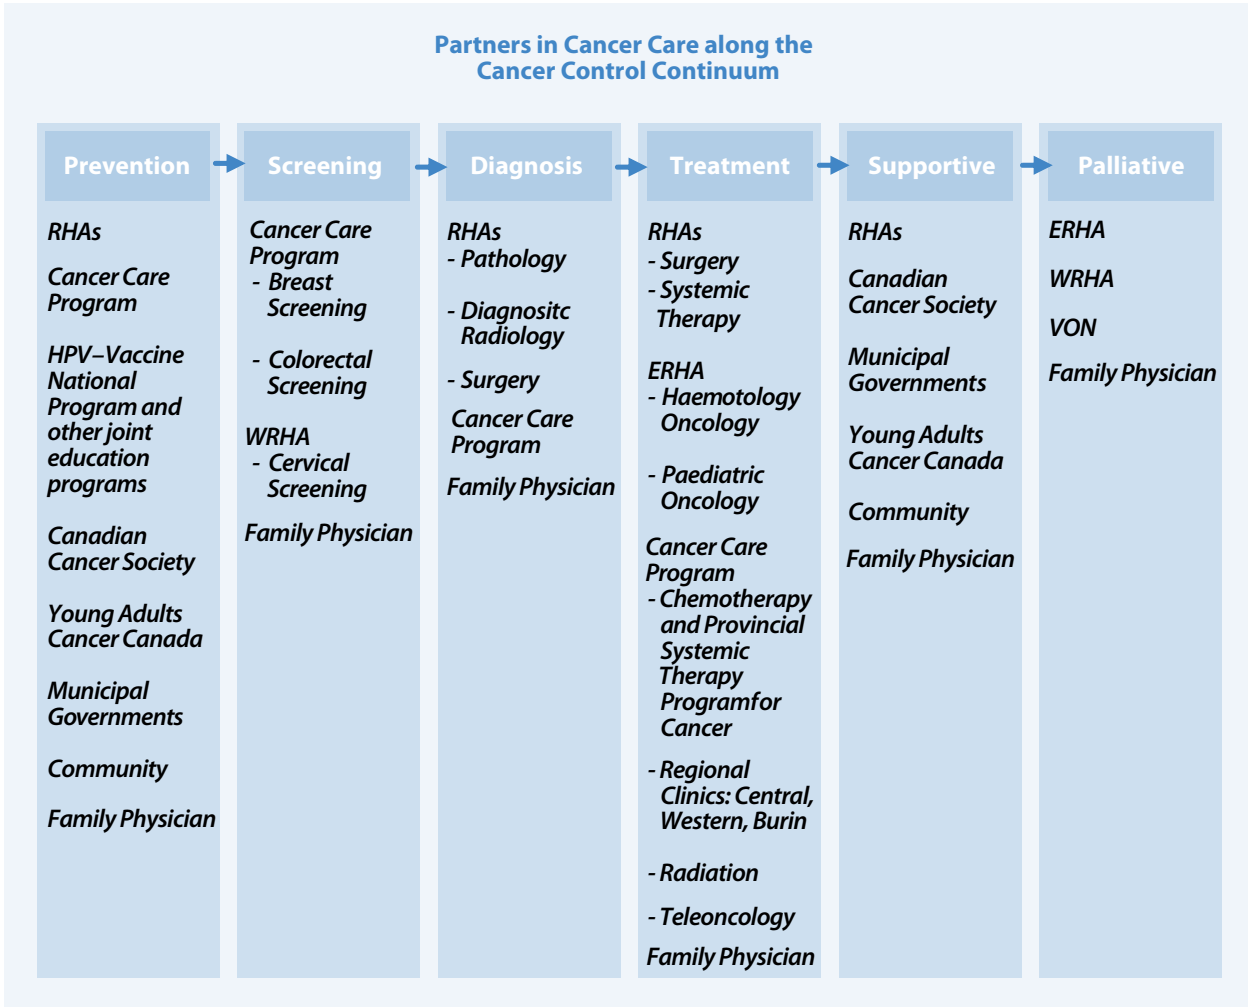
Partners in Cancer Care along the Cancer Control Continuum

Prevention

RHAs

Cancer Care Program

HPV–Vaccine National Program and other joint education programs

Canadian Cancer Society

Young Adults Cancer Canada

Municipal Governments

Community

Family Physician

Screening

Cancer Care Program
- Breast Screening

- Colorectal Screening

WRHA
- Cervical Screening

Family Physician

Diagnosis

RHAs
- Pathology

- Diagnositc Radiology

- Surgery

Cancer Care Program

Family Physician

Treatment

RHAs
- Surgery
- Systemic Therapy

ERHA
- Haemotology Oncology

- Paediatric Oncology

Cancer Care Program
- Chemotherapy and Provincial Systemic Therapy Programfor Cancer

- Regional Clinics: Central, Western, Burin

- Radiation

- Teleoncology

Family Physician

Supportive

RHAs

Canadian Cancer Society

Municipal Governments

Young Adults Cancer Canada

Community

Family Physician

Palliative

ERHA

WRHA

VON

Family Physician